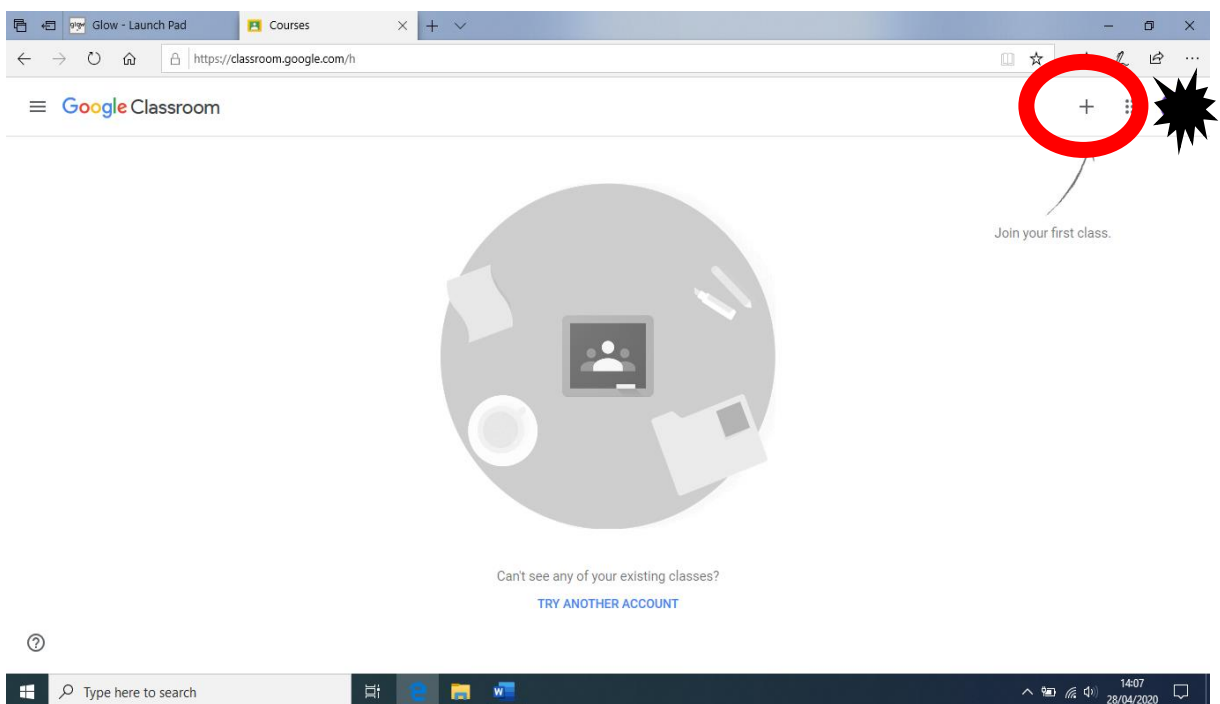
Glow - Launch Pad

Courses

https://classroom.google.com/h

Google Classroom

+

Join your first class.

Can't see any of your existing classes?

TRY ANOTHER ACCOUNT

Type here to search

14:07
28/04/2020